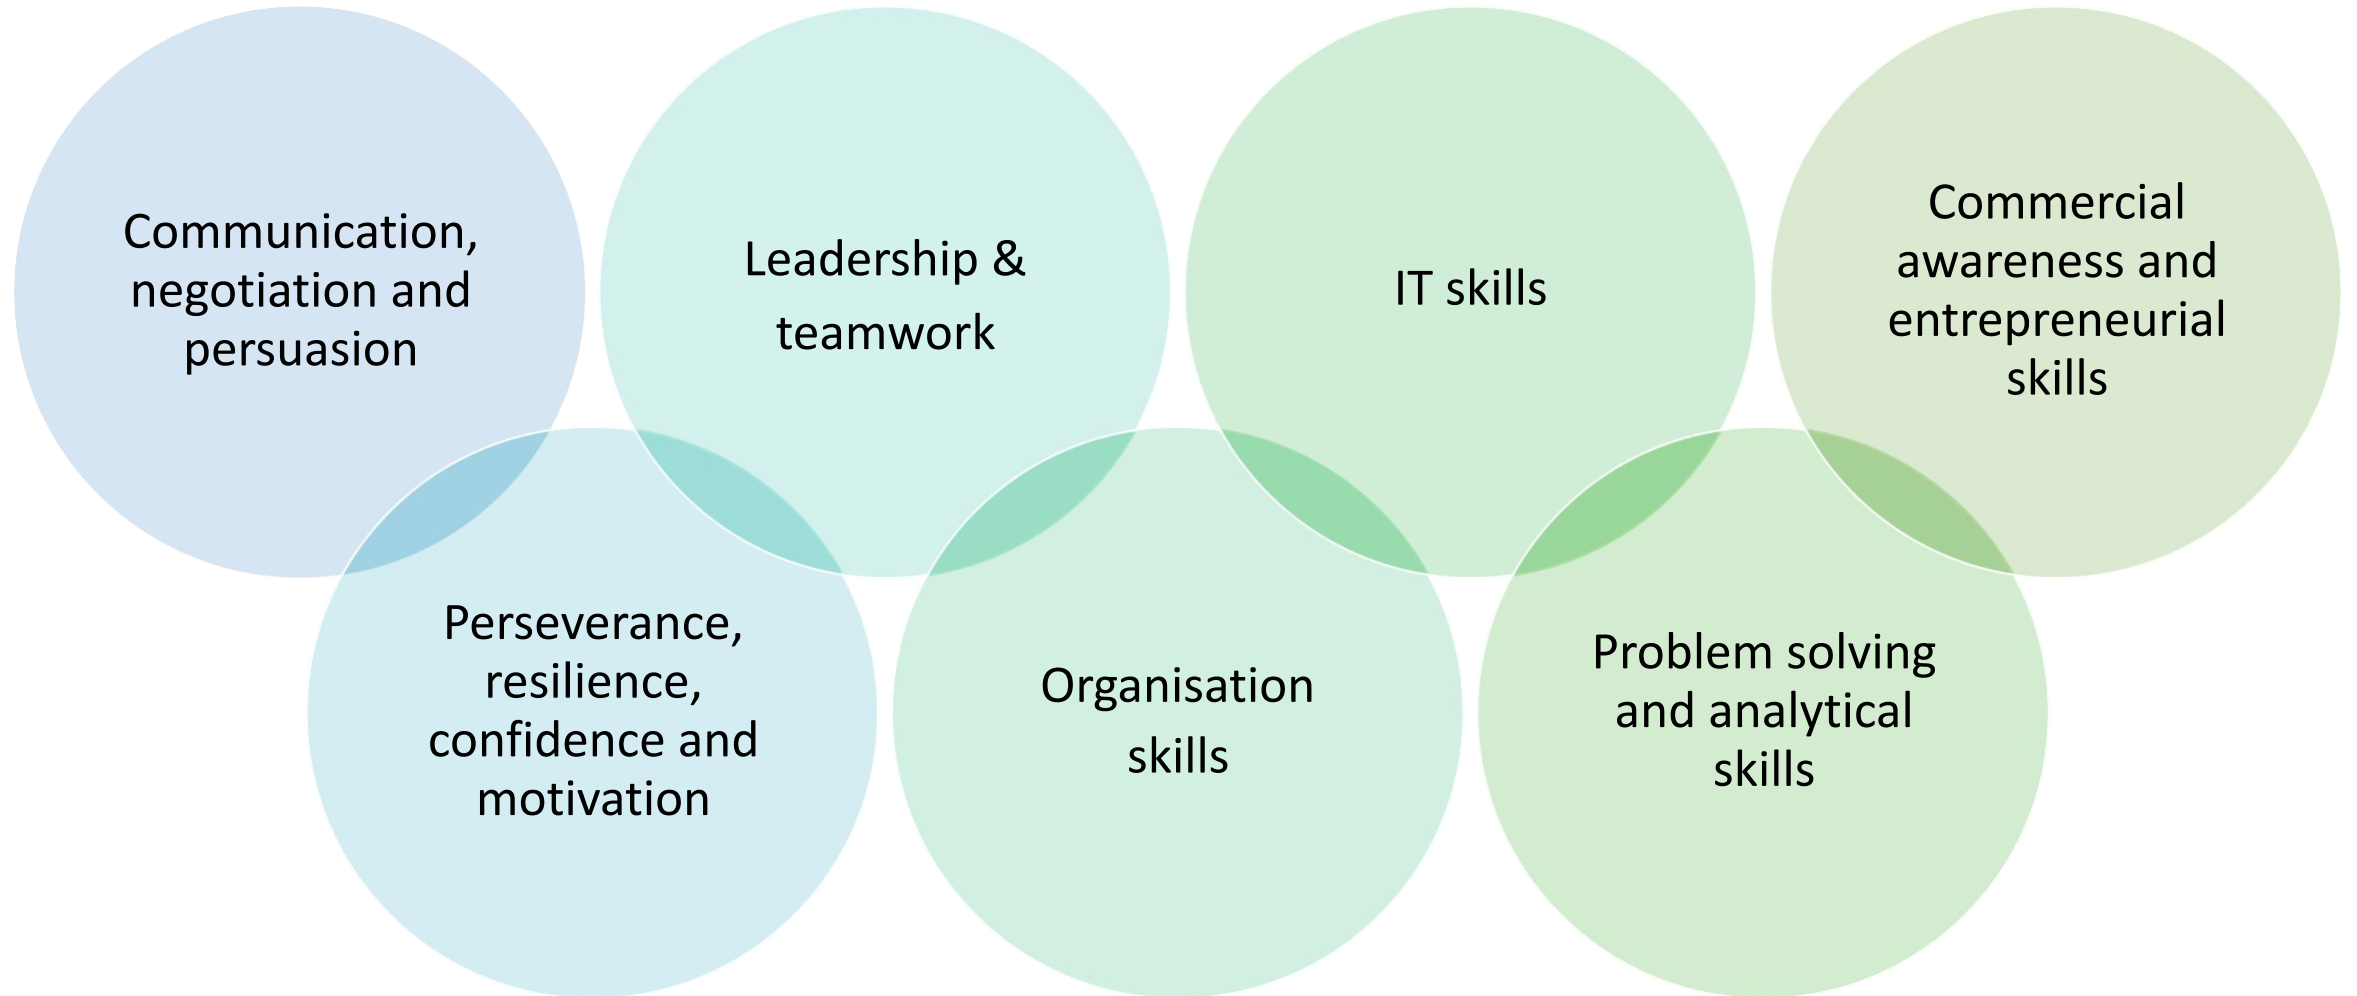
Communication, negotiation and persuasion

Leadership & teamwork

IT skills

Commercial awareness and entrepreneurial skills

Perseverance, resilience, confidence and motivation

Organisation skills

Problem solving and analytical skills